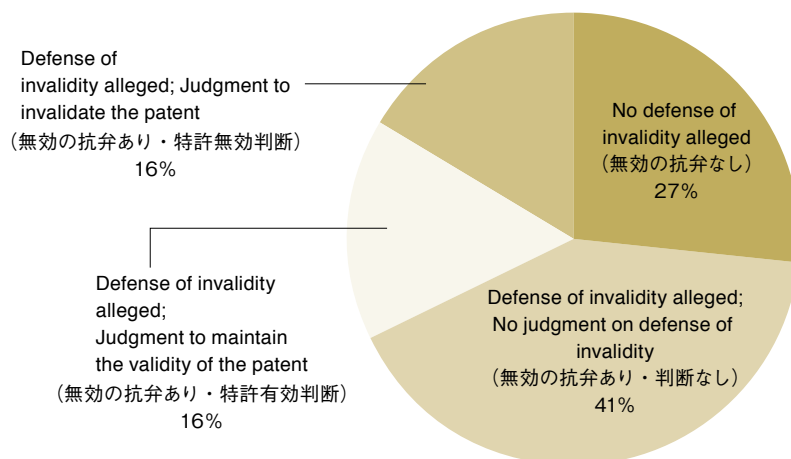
Defense of invalidity alleged; Judgment to invalidate the patent
（無効の抗弁あり・特許無効判断）
16%

No defense of invalidity alleged
（無効の抗弁なし）
27%

Defense of invalidity alleged; Judgment to maintain the validity of the patent
（無効の抗弁あり・特許有効判断）
16%

Defense of invalidity alleged; No judgment on defense of invalidity
（無効の抗弁あり・判断なし）
41%